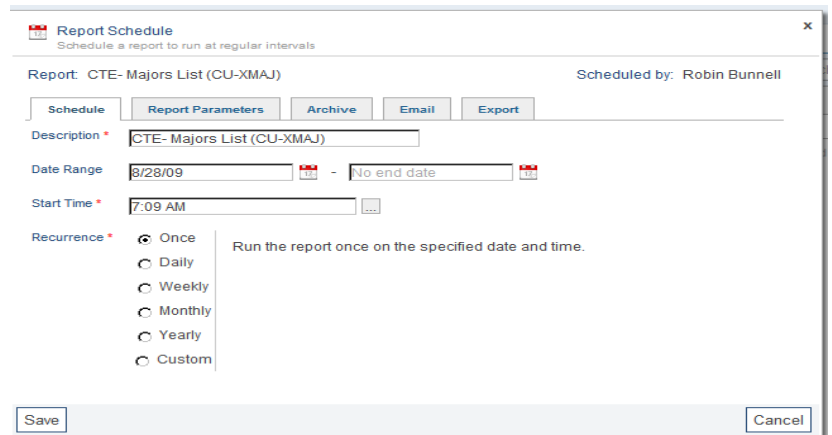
Report Schedule
Schedule a report to run at regular intervals

×

Report: CTE- Majors List (CU-XMAJ)

Scheduled by: Robin Bunnell

Schedule | Report Parameters | Archive | Email | Export

Description * CTE- Majors List (CU-XMAJ)

Date Range 8/28/09 - No end date

Start Time * 7:09 AM ...

Recurrence * Once
Daily
Weekly
Monthly
Yearly
Custom

Run the report once on the specified date and time.

Save

Cancel